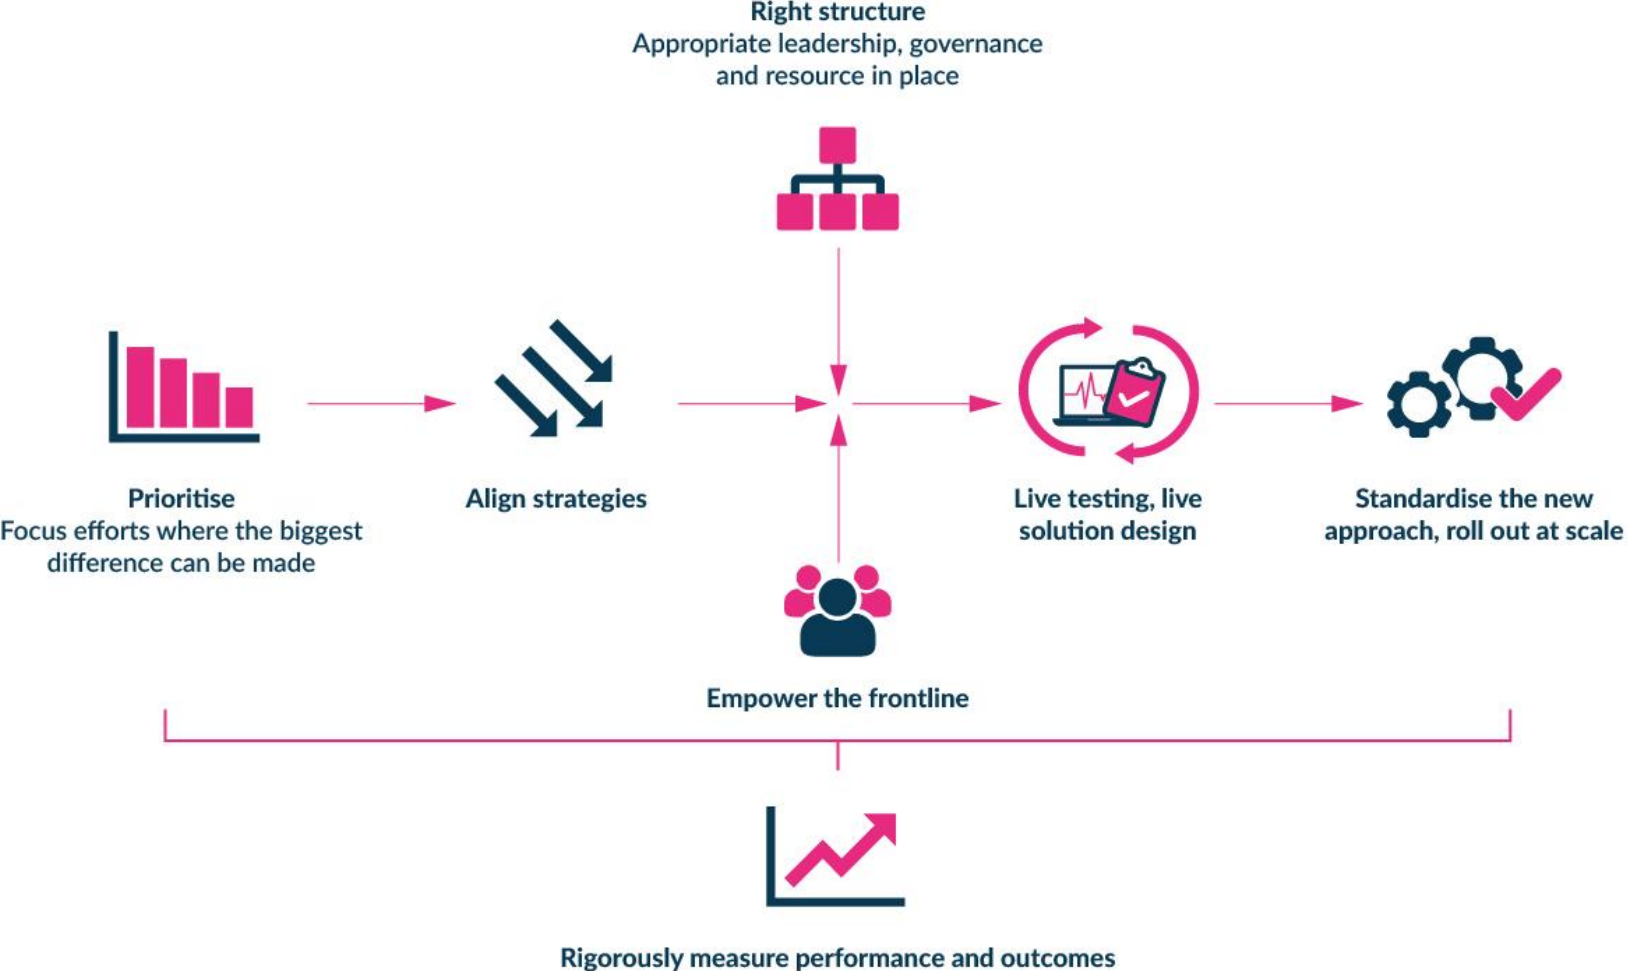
Right structure
Appropriate leadership, governance and resource in place

Prioritise
Focus efforts where the biggest difference can be made

Align strategies

Live testing, live solution design

Standardise the new approach, roll out at scale

Empower the frontline

Rigorously measure performance and outcomes